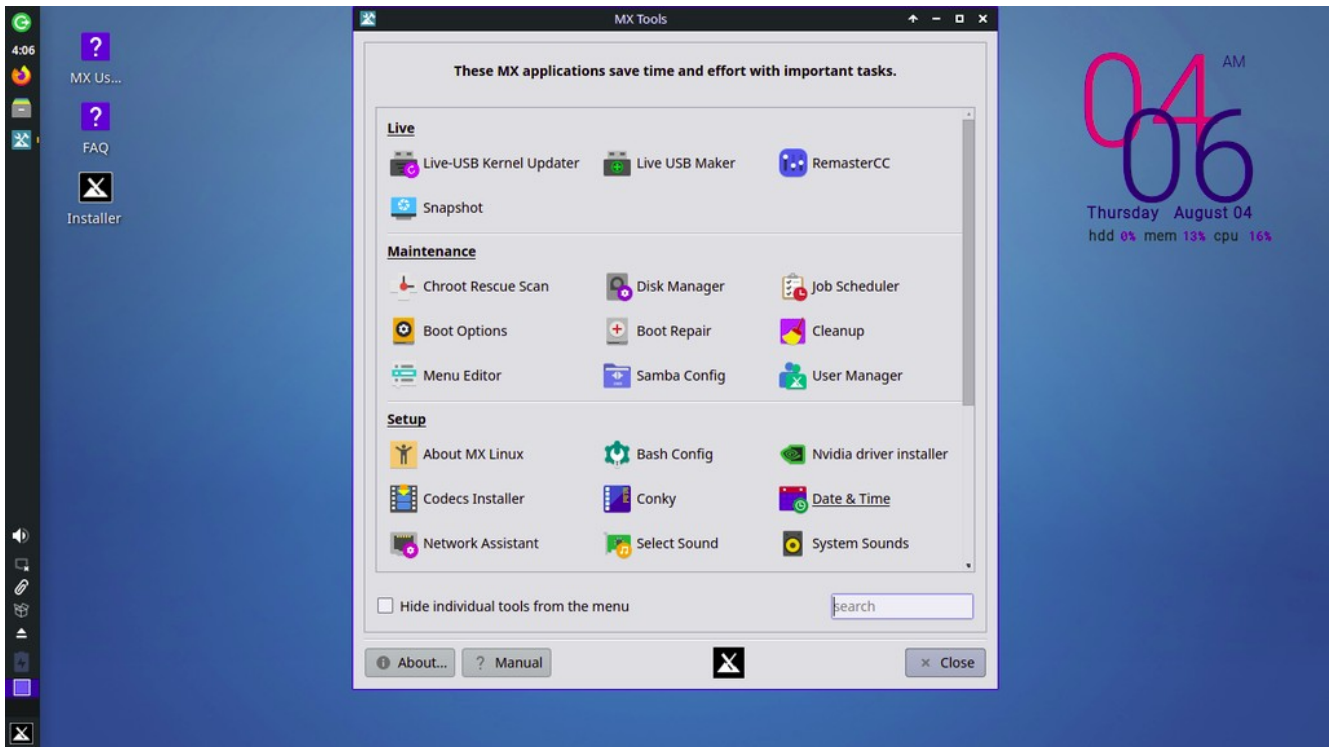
4:06

MX Us...

FAQ

Installer

MX Tools

These MX applications save time and effort with important tasks.

Live

Live-USB Kernel Updater
Live USB Maker
RemasterCC
Snapshot

Maintenance

Chroot Rescue Scan
Disk Manager
Job Scheduler
Boot Options
Boot Repair
Cleanup
Menu Editor
Samba Config
User Manager

Setup

About MX Linux
Bash Config
Nvidia driver installer
Codecs Installer
Conky
Date & Time
Network Assistant
Select Sound
System Sounds

Hide individual tools from the menu

search

About...
? Manual
× Close

04 AM
06
Thursday August 04
hdd 0% mem 13% cpu 16%